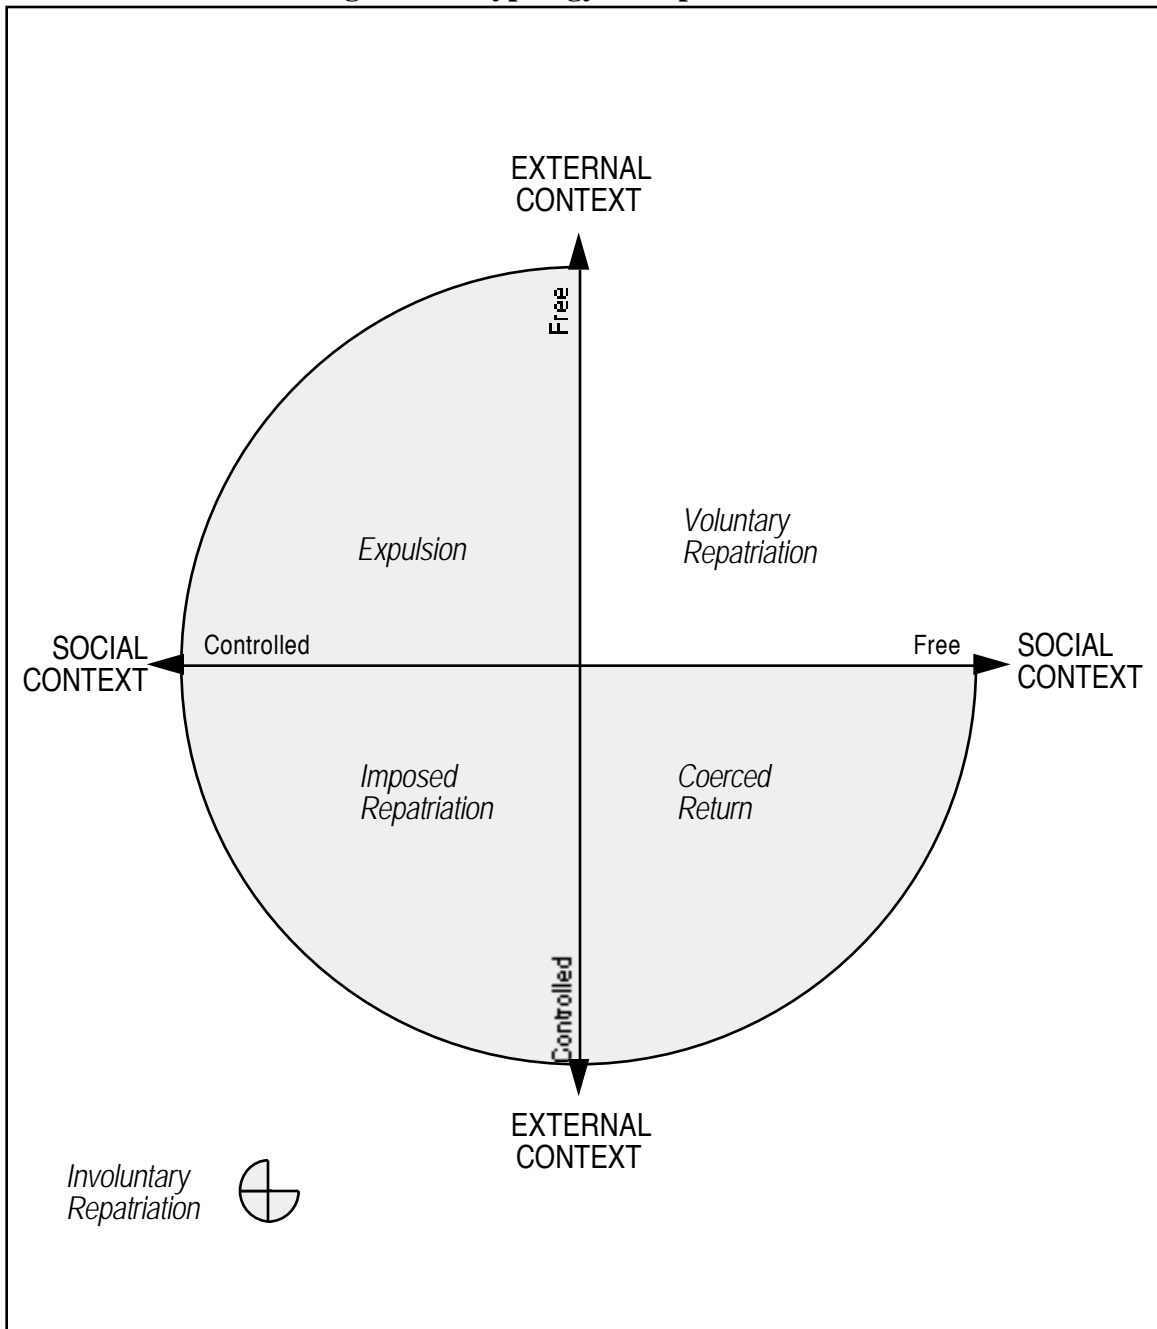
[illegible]

EXTERNAL CONTEXT

Free

Expulsion

Voluntary Repatriation

SOCIAL CONTEXT

Controlled

Free

SOCIAL CONTEXT

Imposed Repatriation

Coerced Return

Controlled

EXTERNAL CONTEXT

Involuntary Repatriation